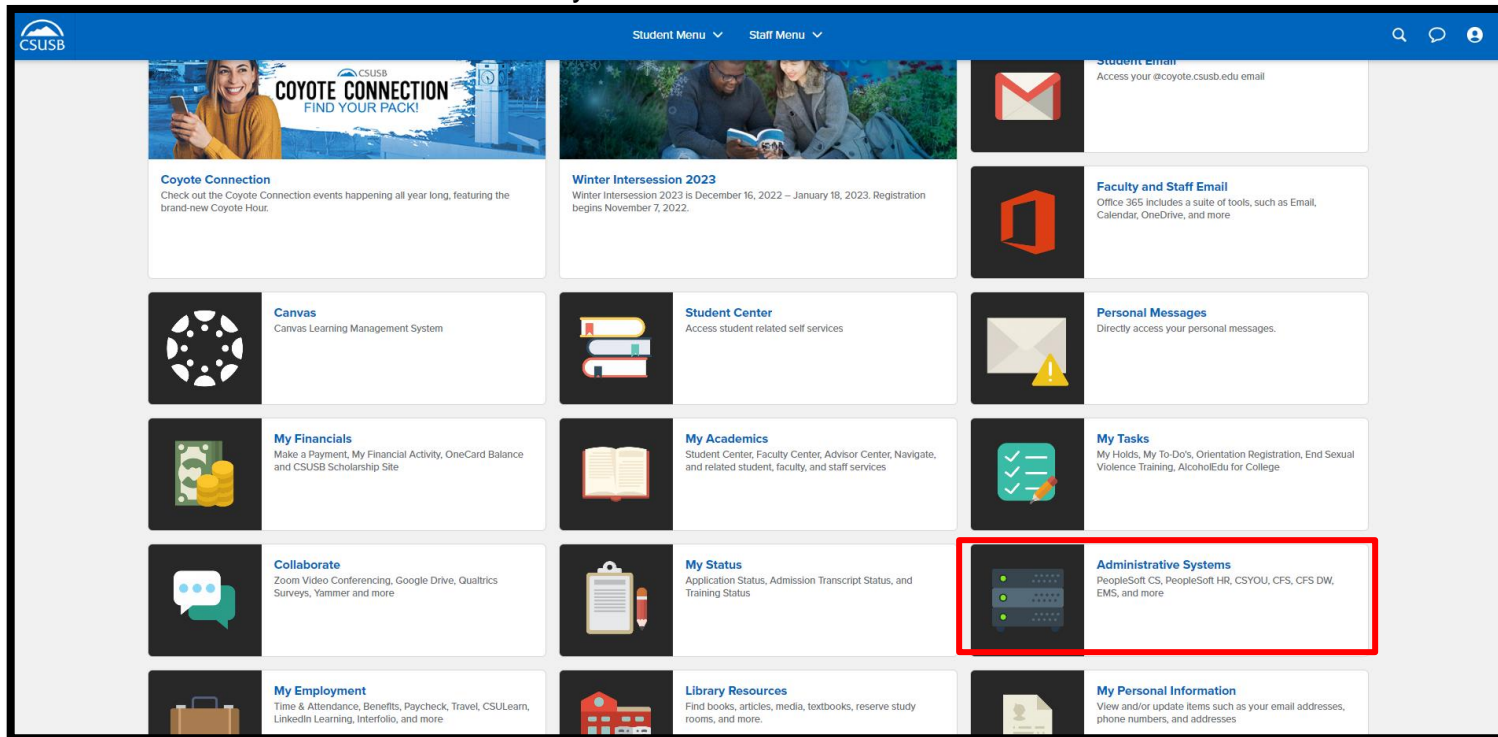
CSUSB

Student Menu Staff Menu

CSUSB
COYOTE CONNECTION
FIND YOUR PACK!

Student Email
Access your @coyote.csusb.edu email

Coyote Connection
Check out the Coyote Connection events happening all year long, featuring the brand-new Coyote Hour.

Winter Intersession 2023
Winter Intersession 2023 is December 16, 2022 – January 18, 2023. Registration begins November 7, 2022.

Faculty and Staff Email
Office 365 includes a suite of tools, such as Email, Calendar, OneDrive, and more

Canvas
Canvas Learning Management System

Student Center
Access student related self services

Personal Messages
Directly access your personal messages.

My Financials
Make a Payment, My Financial Activity, OneCard Balance and CSUSB Scholarship Site

My Academics
Student Center, Faculty Center, Advisor Center, Navigate, and related student, faculty, and staff services

My Tasks
My Holds, My To-Do's, Orientation Registration, End Sexual Violence Training, AlcoholEdu for College

Collaborate
Zoom Video Conferencing, Google Drive, Qualtrics Surveys, Yammer and more

My Status
Application Status, Admission Transcript Status, and Training Status

Administrative Systems
PeopleSoft CS, PeopleSoft HR, CSYOU, CFS, CFS DW, EMS, and more

My Employment
Time & Attendance, Benefits, Paycheck, Travel, CSULearn, LinkedIn Learning, Interfolio, and more

Library Resources
Find books, articles, media, textbooks, reserve study rooms, and more.

My Personal Information
View and/or update items such as your email addresses, phone numbers, and addresses